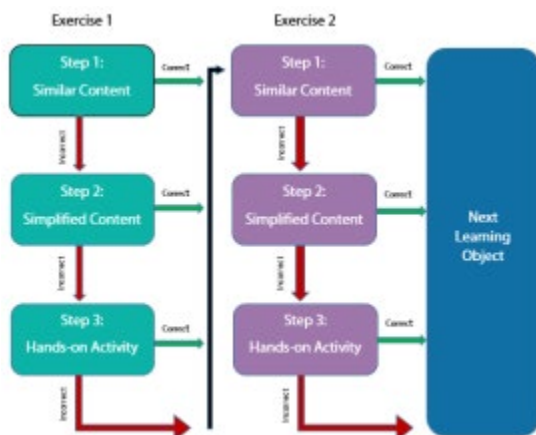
Exercise 1

Step 1:
Similar Content

Correct

Incorrect

Step 2:
Simplified Content

Correct

Incorrect

Step 3:
Hands-on Activity

Correct

Incorrect

Exercise 2

Step 1:
Similar Content

Correct

Incorrect

Step 2:
Simplified Content

Correct

Incorrect

Step 3:
Hands-on Activity

Correct

Incorrect

Next
Learning
Object